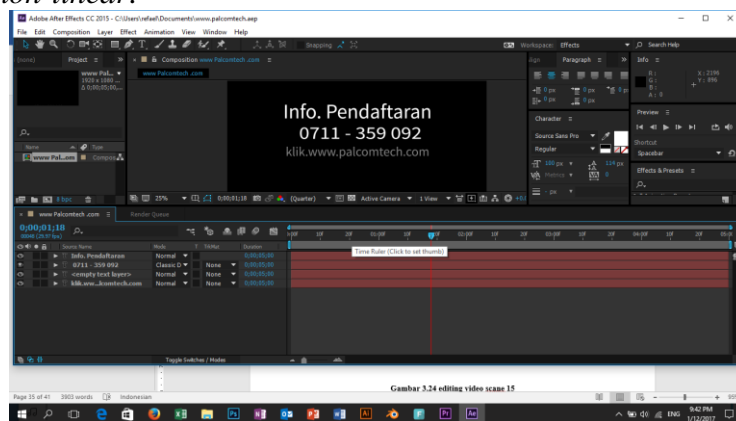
tion linear.

Adobe After Effects CC 2015 - C:\Users\refael\Documents\www.palcomtech.aep

File Edit Composition Layer Effect Animation View Window Help

Snapping

Workspace: Effects

Search Help

Project

Composition www.Palcomtech.com

www.Palcomtech.com

www Pal...
1920 x 1080
Δ 0;00;05;00

Info. Pendaftaran
0711 - 359 092
klik.www.palcomtech.com

Paragraph

Info

Character

Source Sans Pro

Regular

Preview

Shortcut

Spacebar

Effects & Presets

Name

www Pal...om

8 bpc

25%

0;00;01;18

(Quarter)

Active Camera

1 View

www Palcomtech.com

Render Queue

0;00;01;18

Source Name

Mode

TrkMat

Duration

Info. Pendaftaran

Normal

0;00;05;00

0711 - 359 092

Classic D

None

0;00;05;00

<empty text layer>

Normal

None

0;00;05;00

klik.ww...lcomtech.com

Normal

None

0;00;05;00

Time Ruler (Click to set thumb)

Toggle Switches / Modes

Gambar 3.24 editing video scane 15

Page 35 of 41 3903 words Indonesian

9:42 PM
1/12/2017

ENG